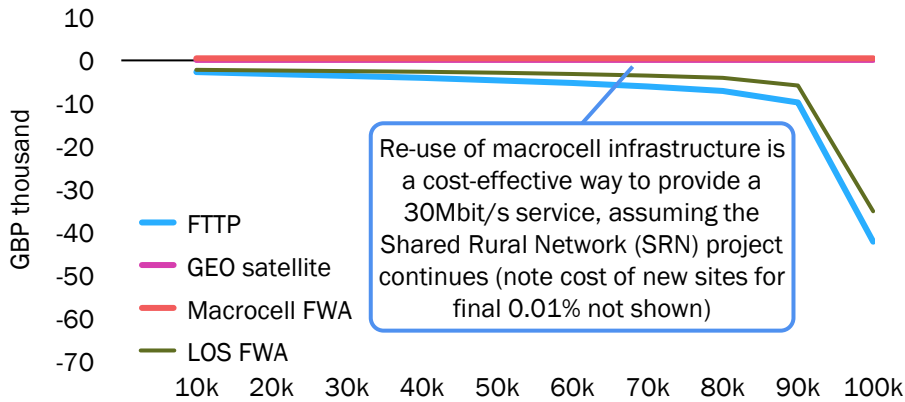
10
0
-10
-20
-30
-40
-50
-60
-70

GBP thousand

10k 20k 30k 40k 50k 60k 70k 80k 90k 100k

FTTP
GEO satellite
Macrocell FWA
LOS FWA

Re-use of macrocell infrastructure is a cost-effective way to provide a 30Mbit/s service, assuming the Shared Rural Network (SRN) project continues (note cost of new sites for final 0.01% not shown)